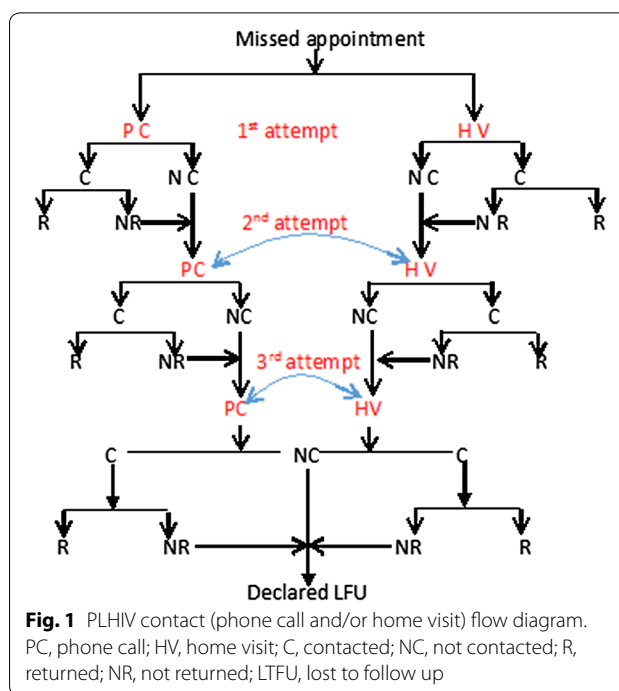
Missed appointment

P C

1st attempt

H V

C

N C

N C

C

R

NR

N R

R

2nd attempt

PC

H V

C

NC

NC

C

R

NR

3rd attempt

NR

R

PC

HV

C

NC

C

R

NR

NR

R

Declared LFU

**Fig. 1** PLHIV contact (phone call and/or home visit) flow diagram. PC, phone call; HV, home visit; C, contacted; NC, not contacted; R, returned; NR, not returned; LTFU, lost to follow up